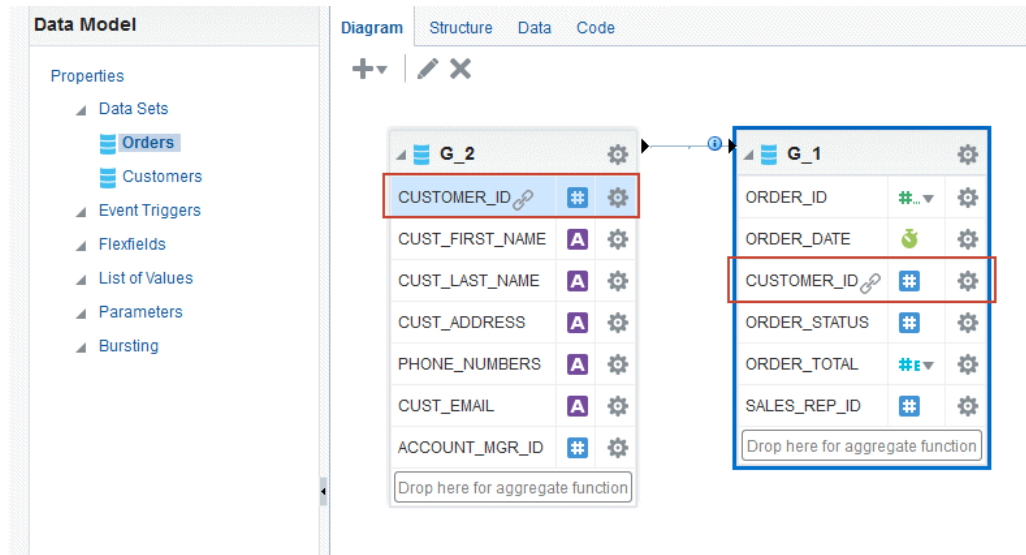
Data Model

Properties
Data Sets
Orders
Customers
Event Triggers
Flexfields
List of Values
Parameters
Bursting

Diagram Structure Data Code

G_2
CUSTOMER_ID
CUST_FIRST_NAME
CUST_LAST_NAME
CUST_ADDRESS
PHONE_NUMBERS
CUST_EMAIL
ACCOUNT_MGR_ID
Drop here for aggregate function

G_1
ORDER_ID
ORDER_DATE
CUSTOMER_ID
ORDER_STATUS
ORDER_TOTAL
SALES_REP_ID
Drop here for aggregate function